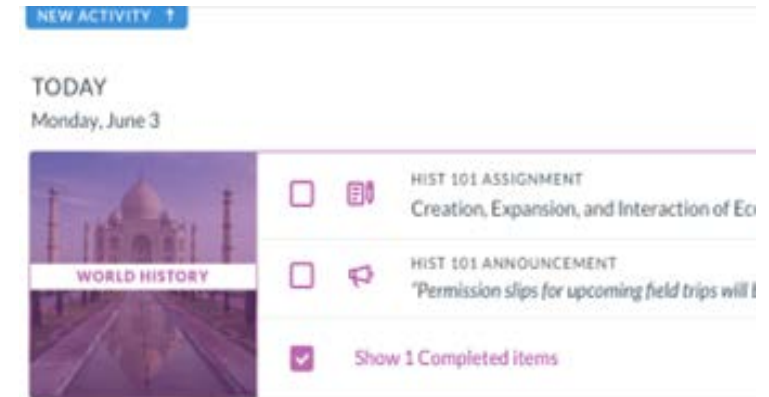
NEW ACTIVITY ↑

TODAY
Monday, June 3

WORLD HISTORY

HIST 101 ASSIGNMENT
Creation, Expansion, and Interaction of Ec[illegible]

HIST 101 ANNOUNCEMENT
"Permission slips for upcoming field trips will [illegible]

Show 1 Completed items